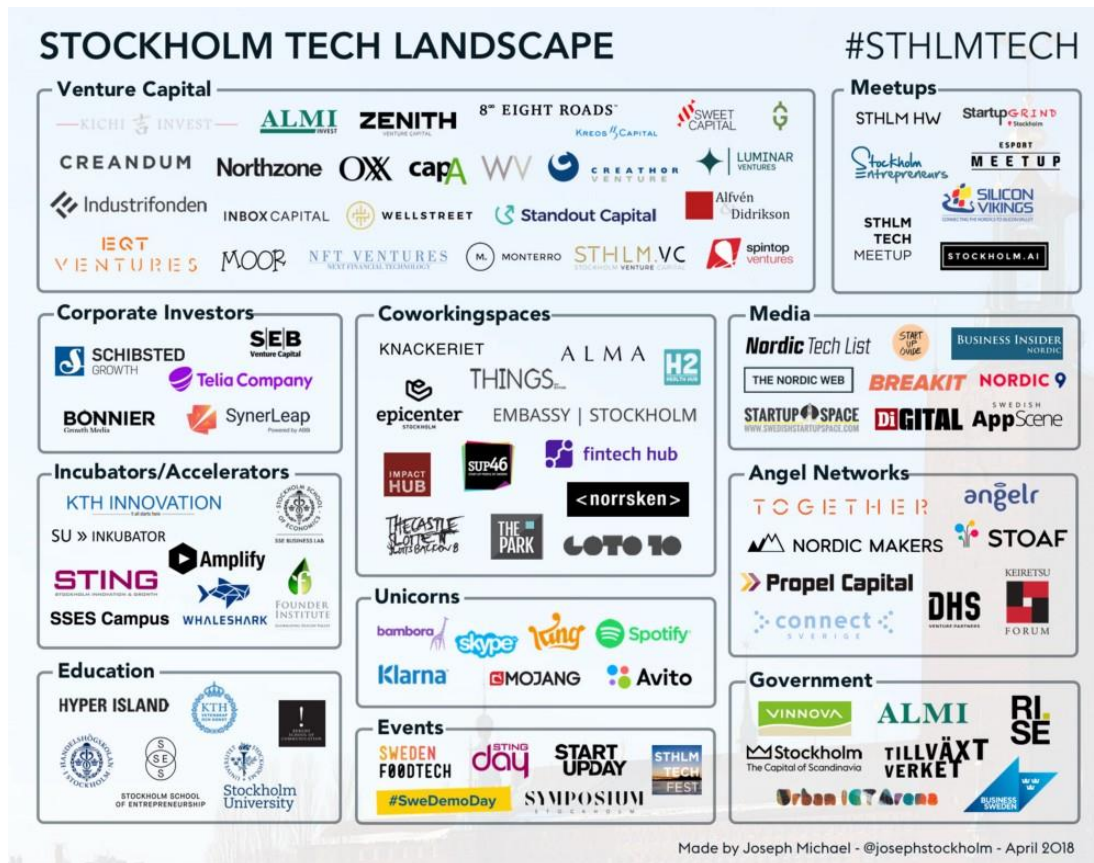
STOCKHOLM TECH LANDSCAPE

#STHLMTECH

Venture Capital

KICHI INVEST

ALMI INVEST

ZENITH VENTURE CAPITAL

8 EIGHT ROADS

KREOS CAPITAL

SWEET CAPITAL

CREANDUM

Northzone

OXX

capA

WV

CREATHOR VENTURE

LUMINAR VENTURES

Industrifonden

INBOX CAPITAL

WELLSTREET

Standout Capital

Alfvén & Didrikson

EQT VENTURES

MOOR

NFT VENTURES NEXT FINANCIAL TECHNOLOGY

M. MONTERRO

STHLM.VC STOCKHOLM VENTURE CAPITAL

spintop ventures

Meetups

STHLM HW

Startup GRIND Stockholm

Stockholm Entrepreneurs

ESPORT MEETUP

SILICON VIKINGS

STHLM TECH MEETUP

STOCKHOLM.AI

Corporate Investors

SCHIBSTED GROWTH

SEB Venture Capital

Telia Company

BONNIER Growth Media

SynerLeap Powered by ABB

Coworkingspaces

KNACKERIET

ALMA

THINGS

H2 HEALTH HUB

epicenter STOCKHOLM

EMBASSY | STOCKHOLM

IMPACT HUB

SUP46

fintech hub

<norrsken>

THE CASTLE SLOTTET

THE PARK

LOTO 10

Media

Nordic Tech List

START UP GUIDE

BUSINESS INSIDER NORDIC

THE NORDIC WEB

BREAKIT

NORDIC 9

STARTUP SPACE WWW.SWEDISHSTARTUPSPACE.COM

DIGITAL

SWEDISH AppScene

Incubators/Accelerators

KTH INNOVATION

STOCKHOLM SCHOOL OF ECONOMICS SSE BUSINESS LAB

SU » INKUBATOR

Amplify

STING

SSES Campus

WHALESHARK

FOUNDER INSTITUTE

Angel Networks

TOGETHER

angelr

NORDIC MAKERS

STOAF

Propel Capital

DHS VENTURE PARTNERS

KEIRETSU FORUM

connect SVERIGE

Unicorns

bambora

skype

king

Spotify

Klarna

MOJANG

Avito

Education

HYPER ISLAND

KTH

HANDELSHÖGSKOLAN I STOCKHOLM

SSE

STOCKHOLM SCHOOL OF ENTREPRENEURSHIP

Stockholm University

Events

SWEDEN FOODTECH

STING day

START UPDAY

STHLM TECH FEST

#SweDemoDay

SYMPOSIUM STOCKHOLM

Government

VINNOVA

ALMI

RI. SE

Stockholm The Capital of Scandinavia

TILLVÄXT VERKET

Urban ICT Arena

BUSINESS SWEDEN

Made by Joseph Michael - @josephstockholm - April 2018